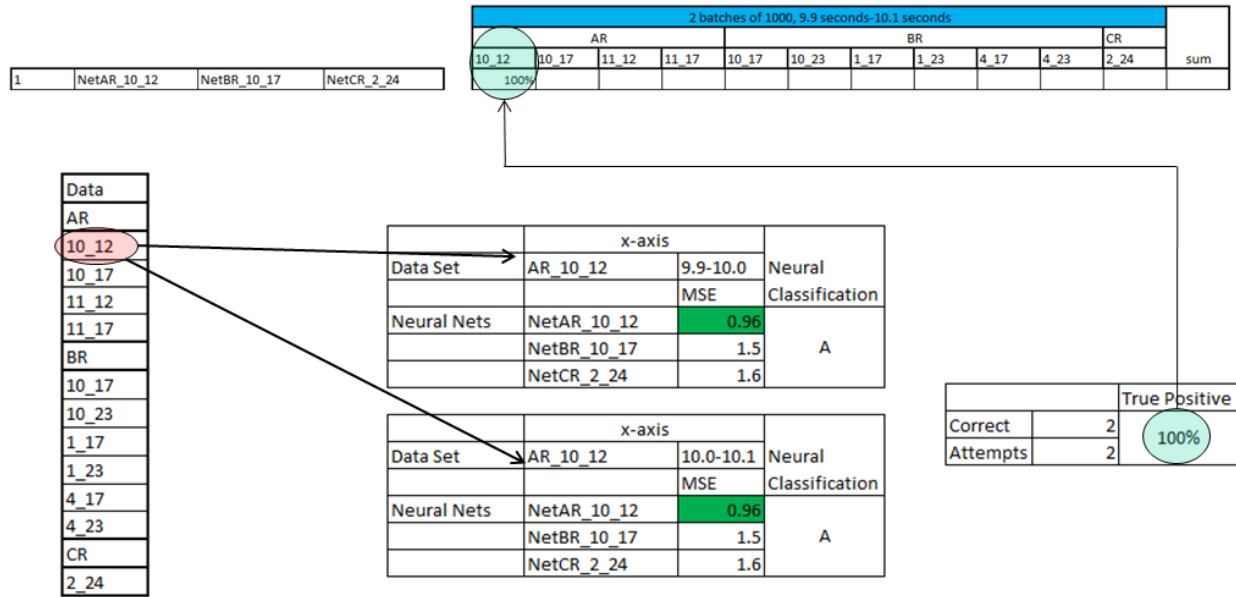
| 2 batches of 1000, 9.9 seconds-10.1 seconds | | | | | | | | | | | |
|---|---|---|---|---|---|---|---|---|---|---|---|
| AR | | | | BR | | | | | | CR | sum |
| 10_12 | 10_17 | 11_12 | 11_17 | 10_17 | 10_23 | 1_17 | 1_23 | 4_17 | 4_23 | 2_24 | |
| 100% | | | | | | | | | | | |

| 1 | NetAR_10_12 | NetBR_10_17 | NetCR_2_24 |
|---|---|---|---|

| Data |
|---|
| AR |
| 10_12 |
| 10_17 |
| 11_12 |
| 11_17 |
| BR |
| 10_17 |
| 10_23 |
| 1_17 |
| 1_23 |
| 4_17 |
| 4_23 |
| CR |
| 2_24 |

| | x-axis | | |
|---|---|---|---|
| Data Set | AR_10_12 | 9.9-10.0 | Neural |
| | | MSE | Classification |
| Neural Nets | NetAR_10_12 | 0.96 | A |
| | NetBR_10_17 | 1.5 | |
| | NetCR_2_24 | 1.6 | |

| | x-axis | | |
|---|---|---|---|
| Data Set | AR_10_12 | 10.0-10.1 | Neural |
| | | MSE | Classification |
| Neural Nets | NetAR_10_12 | 0.96 | A |
| | NetBR_10_17 | 1.5 | |
| | NetCR_2_24 | 1.6 | |

| | | True Positive |
|---|---|---|
| Correct | 2 | 100% |
| Attempts | 2 | |